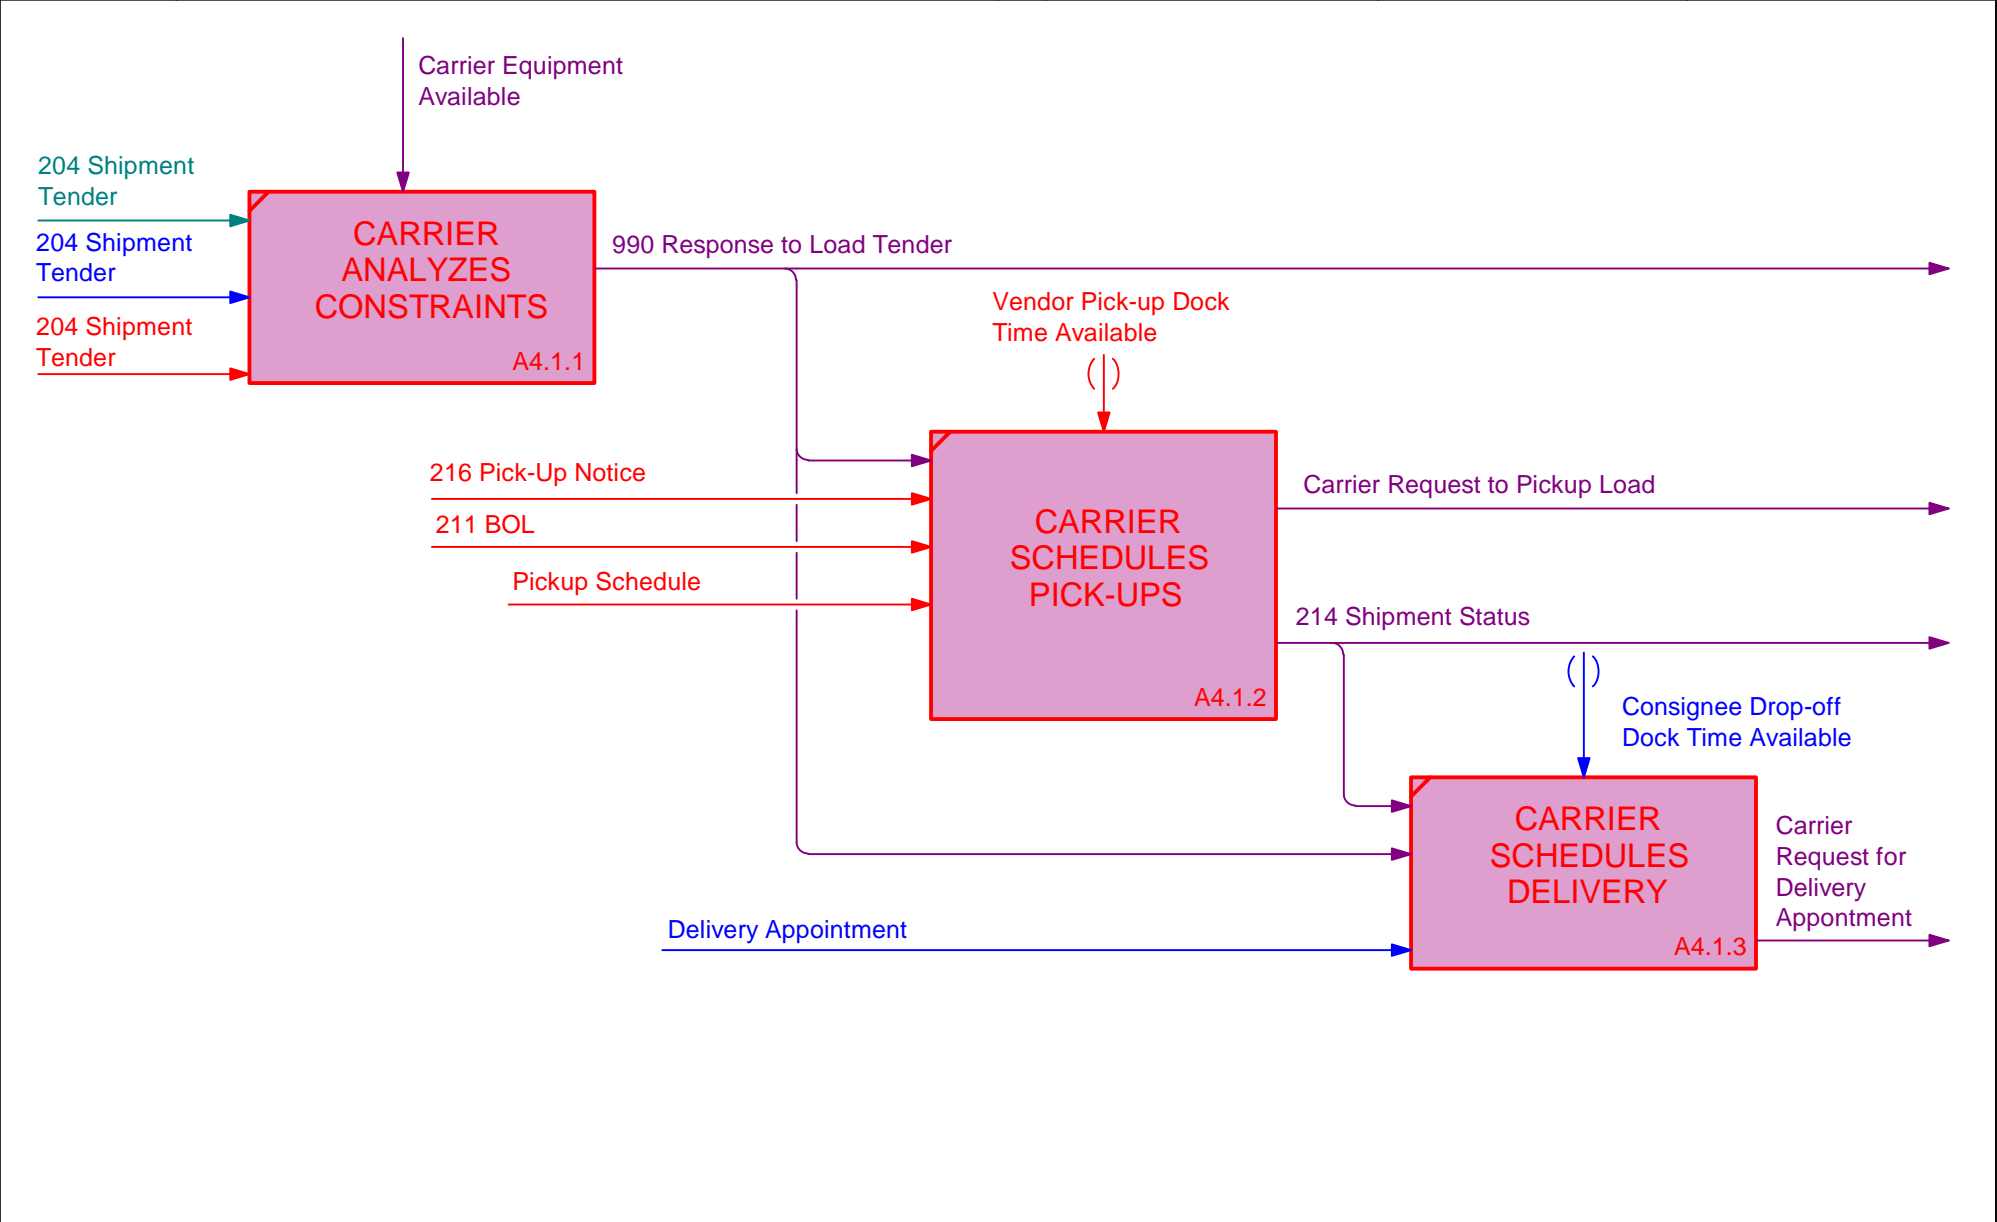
Carrier Equipment Available

204 Shipment Tender

204 Shipment Tender

204 Shipment Tender

CARRIER ANALYZES CONSTRAINTS

A4.1.1

990 Response to Load Tender

Vendor Pick-up Dock Time Available

216 Pick-Up Notice

211 BOL

Pickup Schedule

CARRIER SCHEDULES PICK-UPS

A4.1.2

Carrier Request to Pickup Load

214 Shipment Status

Consignee Drop-off Dock Time Available

CARRIER SCHEDULES DELIVERY

A4.1.3

Carrier Request for Delivery Appontment

Delivery Appointment